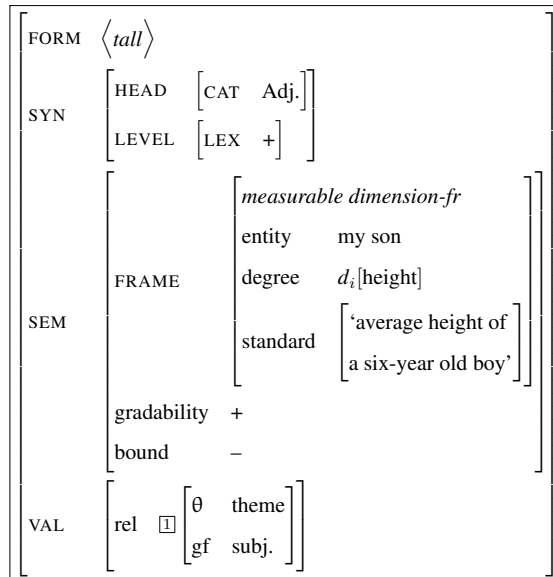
FORM $\langle tall \rangle$

SYN
HEAD [CAT Adj.]
LEVEL [LEX +]

SEM
FRAME
*measurable dimension-fr*
entity my son
degree $d_i$[height]
standard ['average height of a six-year old boy']
gradability +
bound –

VAL
rel [1] [θ theme
gf subj.]